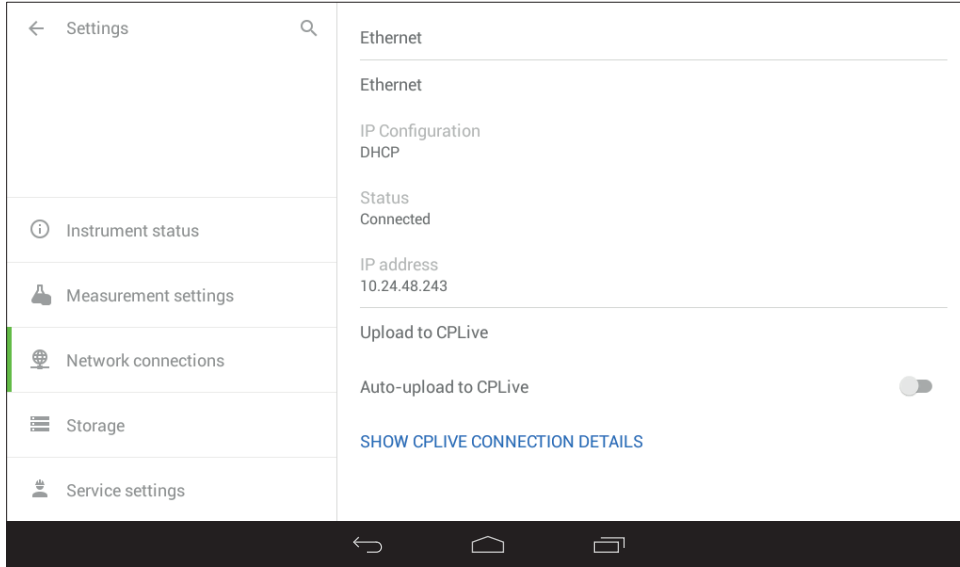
Settings

Instrument status

Measurement settings

Network connections

Storage

Service settings

Ethernet

Ethernet

IP Configuration
DHCP

Status
Connected

IP address
10.24.48.243

Upload to CPLive

Auto-upload to CPLive

SHOW CPLIVE CONNECTION DETAILS